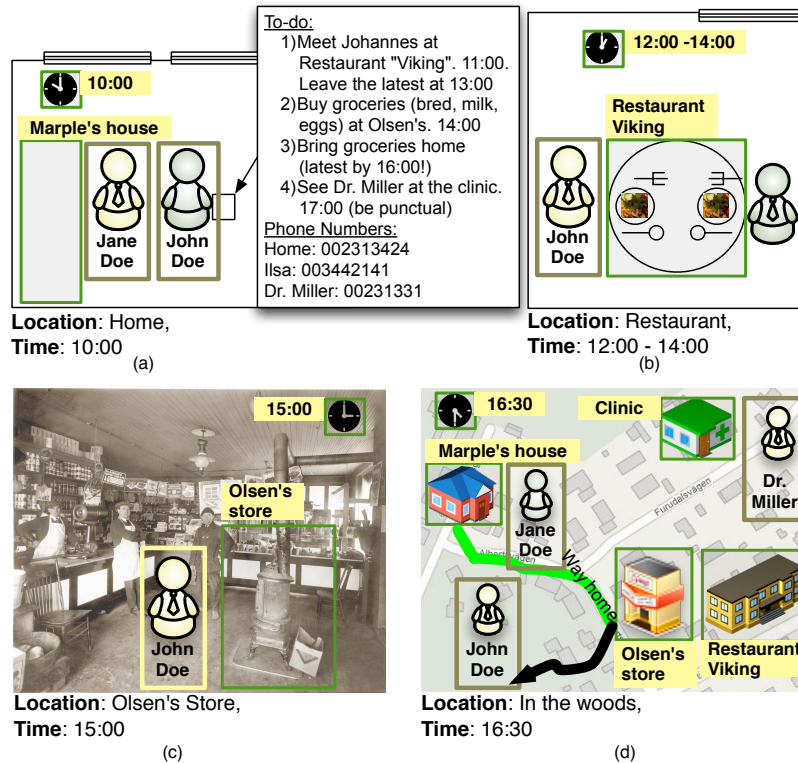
10:00

Marple's house

Jane Doe

John Doe

To-do:
1)Meet Johannes at Restaurant "Viking". 11:00. Leave the latest at 13:00
2)Buy groceries (bred, milk, eggs) at Olsen's. 14:00
3)Bring groceries home (latest by 16:00!)
4)See Dr. Miller at the clinic. 17:00 (be punctual)
Phone Numbers:
Home: 002313424
Ilsa: 003442141
Dr. Miller: 00231331

Location: Home,
Time: 10:00
(a)

12:00 -14:00

Restaurant Viking

John Doe

Location: Restaurant,
Time: 12:00 - 14:00
(b)

15:00

Olsen's store

John Doe

Location: Olsen's Store,
Time: 15:00
(c)

16:30

Clinic

Marple's house

Jane Doe

Dr. Miller

Way home

Furudalsvägen

John Doe

Olsen's store

Restaurant Viking

Location: In the woods,
Time: 16:30
(d)